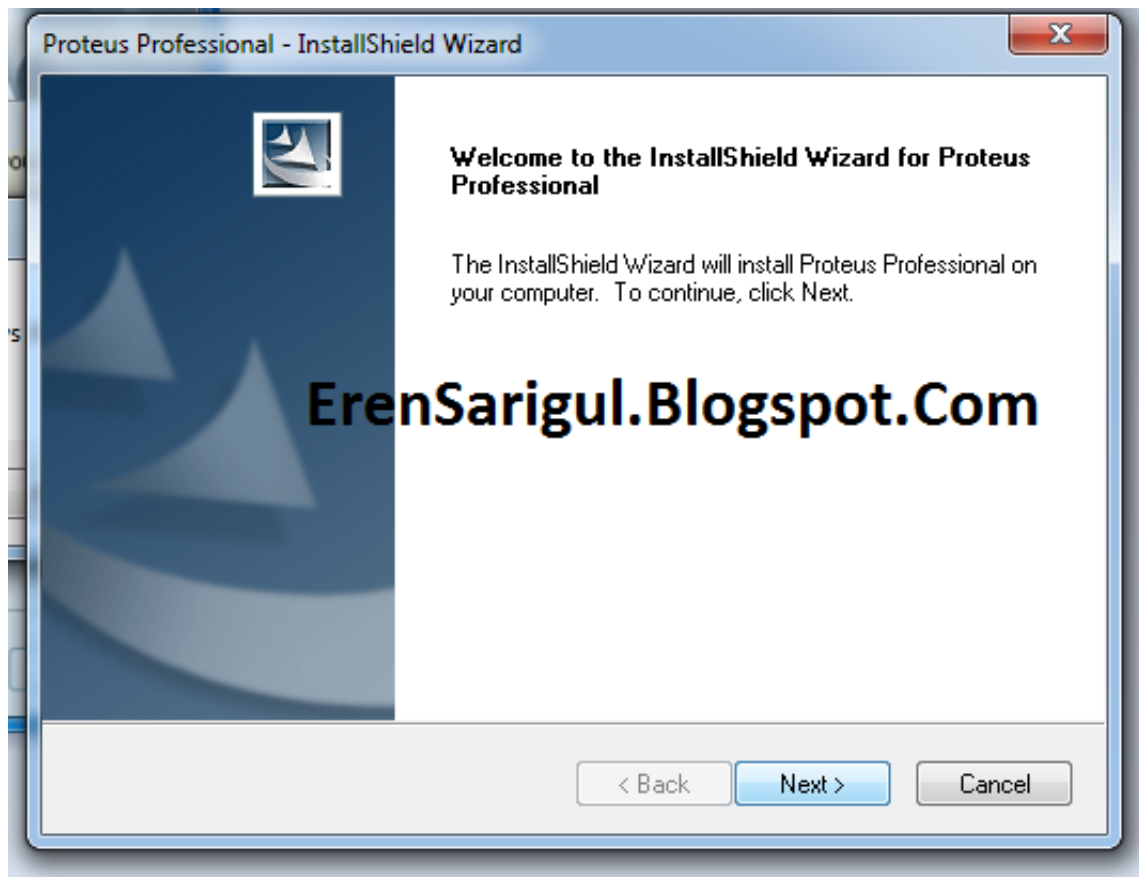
Proteus Professional - InstallShield Wizard

Welcome to the InstallShield Wizard for Proteus Professional

The InstallShield Wizard will install Proteus Professional on your computer. To continue, click Next.

ErenSarigul.Blogspot.Com

< Back
Next >
Cancel